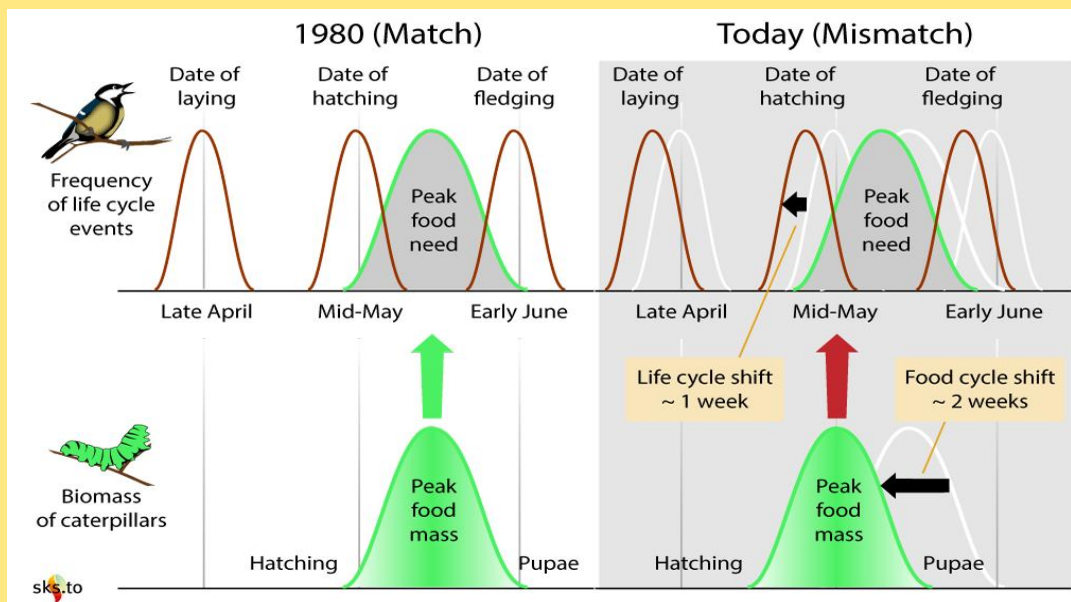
1980 (Match)

Today (Mismatch)

Date of laying

Date of hatching

Date of fledging

Date of laying

Date of hatching

Date of fledging

Frequency of life cycle events

Peak food need

Peak food need

Late April

Mid-May

Early June

Late April

Mid-May

Early June

Life cycle shift ~ 1 week

Food cycle shift ~ 2 weeks

Biomass of caterpillars

Peak food mass

Peak food mass

Hatching

Pupae

Hatching

Pupae

sks.to